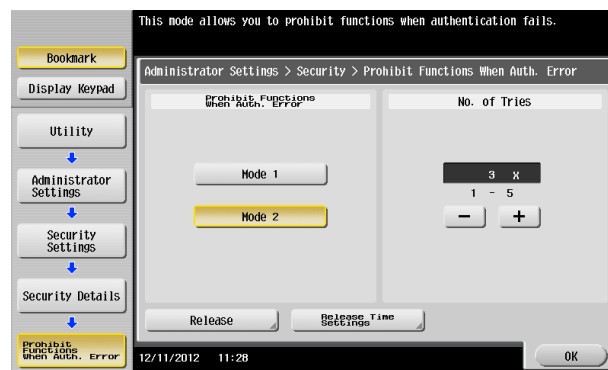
This mode allows you to prohibit functions when authentication fails.

Bookmark

Display Keypad

Utility

Administrator Settings

Security Settings

Security Details

Prohibit Functions When Auth. Error

Administrator Settings > Security > Prohibit Functions When Auth. Error

Prohibit Functions When Auth. Error

Mode 1

Mode 2

No. of Tries

3 X

1 - 5

−

+

Release

Release Time Settings

12/11/2012 11:28

OK